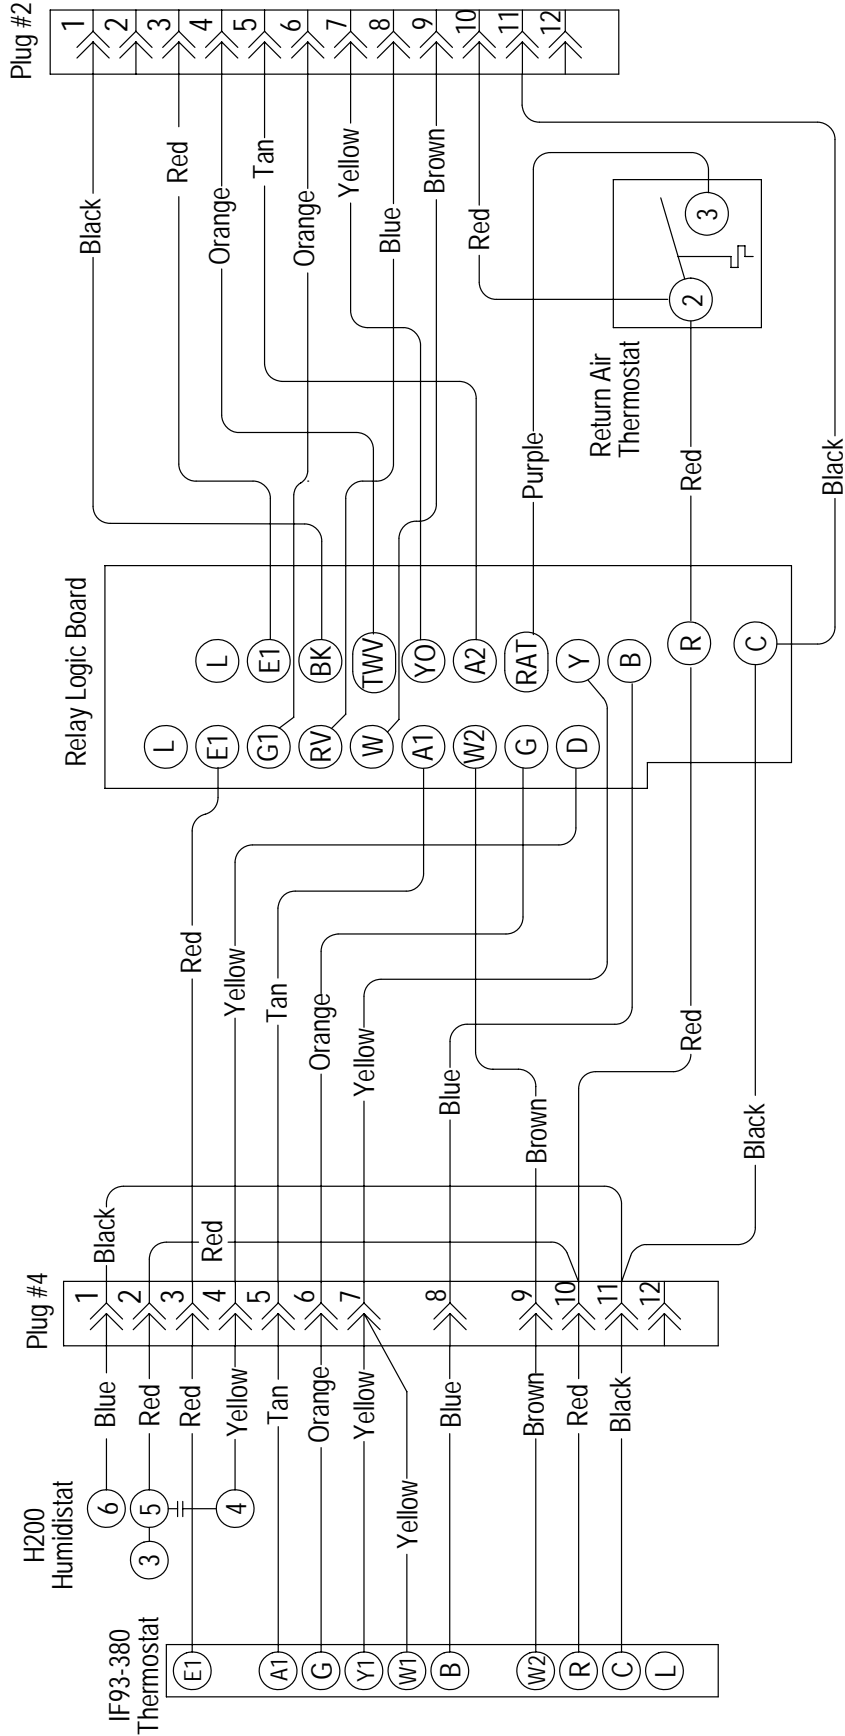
Plug #2
1
2
3
4
5
6
7
8
9
10
11
12
Black
Red
Orange
Tan
Orange
Yellow
Blue
Brown
Red
3
2
Return Air Thermostat
Purple
Red
Black
Relay Logic Board
L
E1
BK
TWW
YO
A2
RAT
Y
B
R
C
L
E1
G1
RV
W
A1
W2
G
D
Red
Yellow
Tan
Orange
Yellow
Blue
Brown
Red
Black
Black
Red
Plug #4
1
2
3
4
5
6
7
8
9
10
11
12
Blue
Red
Red
Yellow
Tan
Orange
Yellow
Blue
Brown
Red
Black
H200 Humidistat
6
5
3
4
Yellow
IF93-380 Thermostat
E1
A1
G
Y1
W1
B
W2
R
C
L